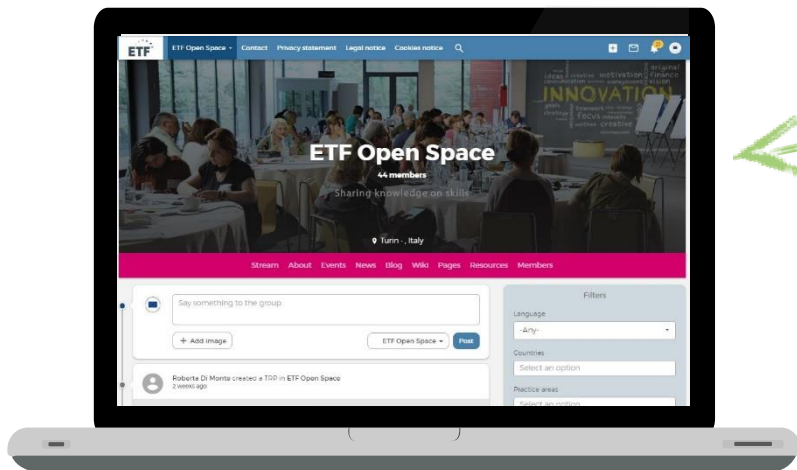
ETF

ETF Open Space Contact Privacy statement Legal notice Cookies notice

INNOVATION

ETF Open Space

44 members

Sharing knowledge on skills

Turin - , Italy

Stream About Events News Blog Wiki Pages Resources Members

Say something to the group

+ Add image

ETF Open Space

Post

Roberta Di Monte created a TOP in ETF Open Space

2 weeks ago

Filters

Language

-Any-

Countries

Select an option

Practice areas

Select an option